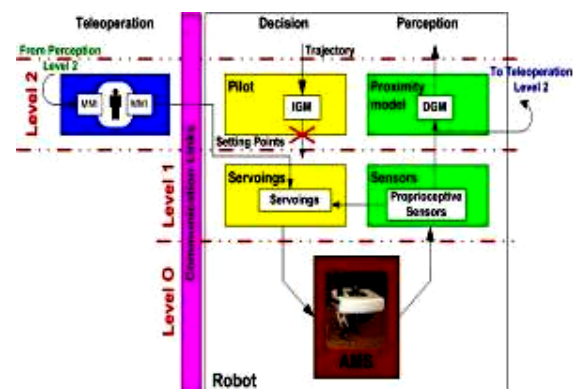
Teleoperation

Decision

Perception

From Perception Level 2

Level 2

MMI

MMI

Communication Links

Trajectory

Pilot

IGM

Proximity model

DGM

To Teleoperation Level 2

Setting Points

Level 1

Servoings

Servoings

Sensors

Proprioceptive Sensors

Level O

ABS

Robot